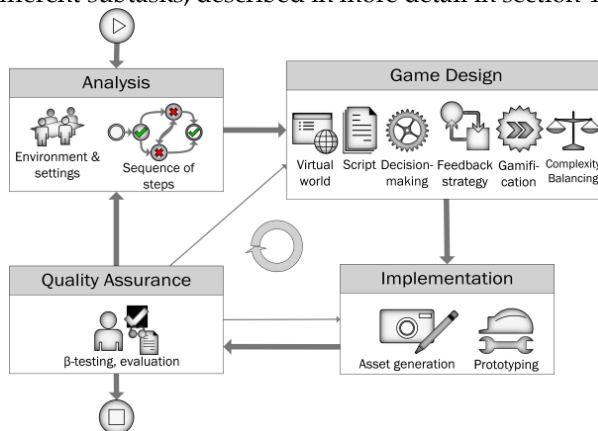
different subtasks, described in more detail in section 4

Analysis

Environment & settings

Sequence of steps

Game Design

Virtual world

Script

Decision-making

Feedback strategy

Gamification

Complexity Balancing

Quality Assurance

β-testing, evaluation

Implementation

Asset generation

Prototyping